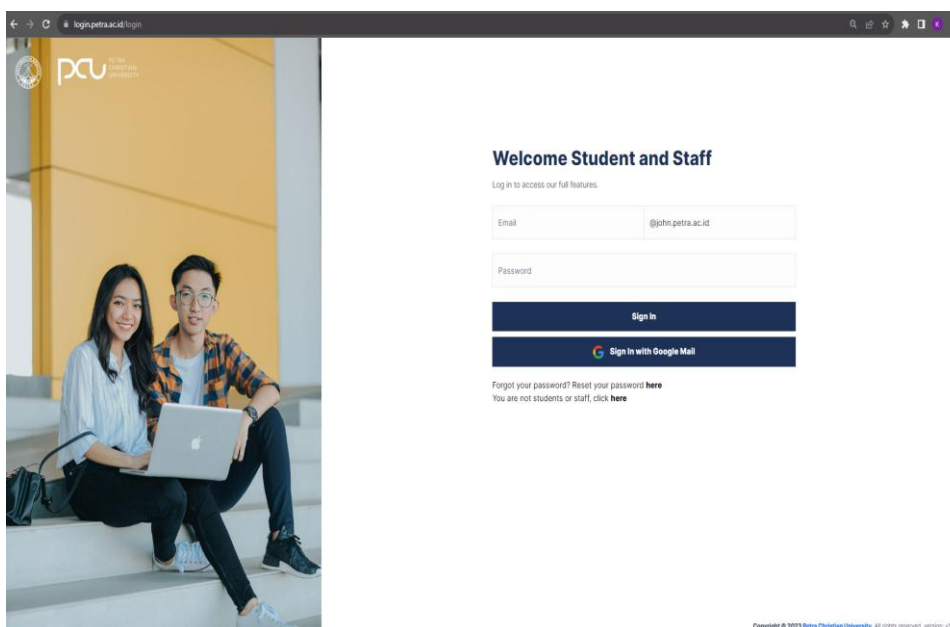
login.petra.ac.id/login

PCU PETRA CHRISTIAN UNIVERSITY

Welcome Student and Staff

Log in to access our full features.

Email

@john.petra.ac.id

Password

Sign In

Sign In with Google Mail

Forgot your password? Reset your password **here**
You are not students or staff, click **here**

Copyright © 2023 Petra Christian University. All rights reserved. version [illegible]